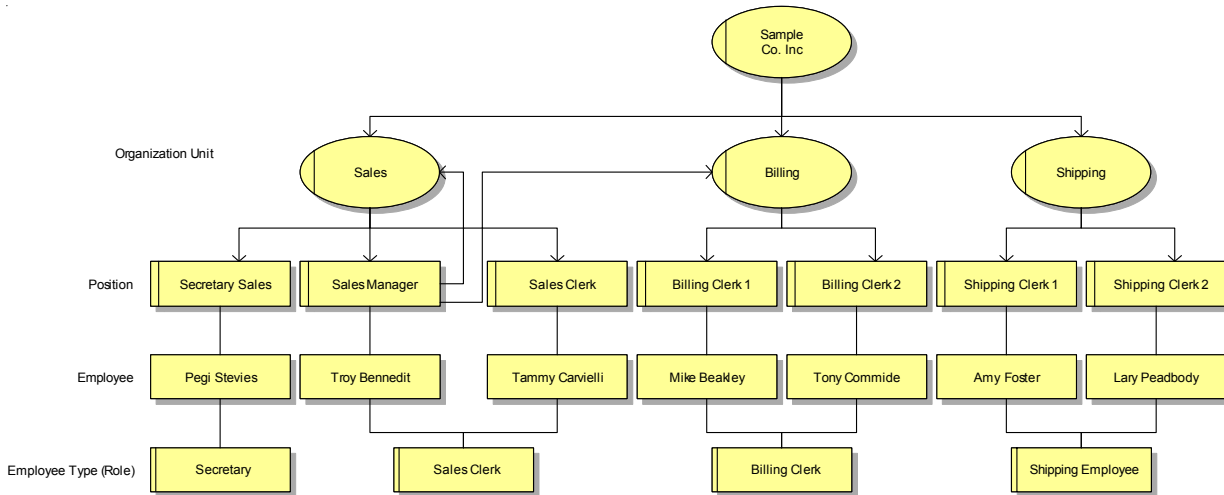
Sample Co. Inc

Organization Unit

Sales

Billing

Shipping

Position

Secretary Sales

Sales Manager

Sales Clerk

Billing Clerk 1

Billing Clerk 2

Shipping Clerk 1

Shipping Clerk 2

Employee

Pegi Stevies

Troy Bennedit

Tammy Carvielli

Mike Beakley

Tony Commide

Amy Foster

Lary Peadbody

Employee Type (Role)

Secretary

Sales Clerk

Billing Clerk

Shipping Employee